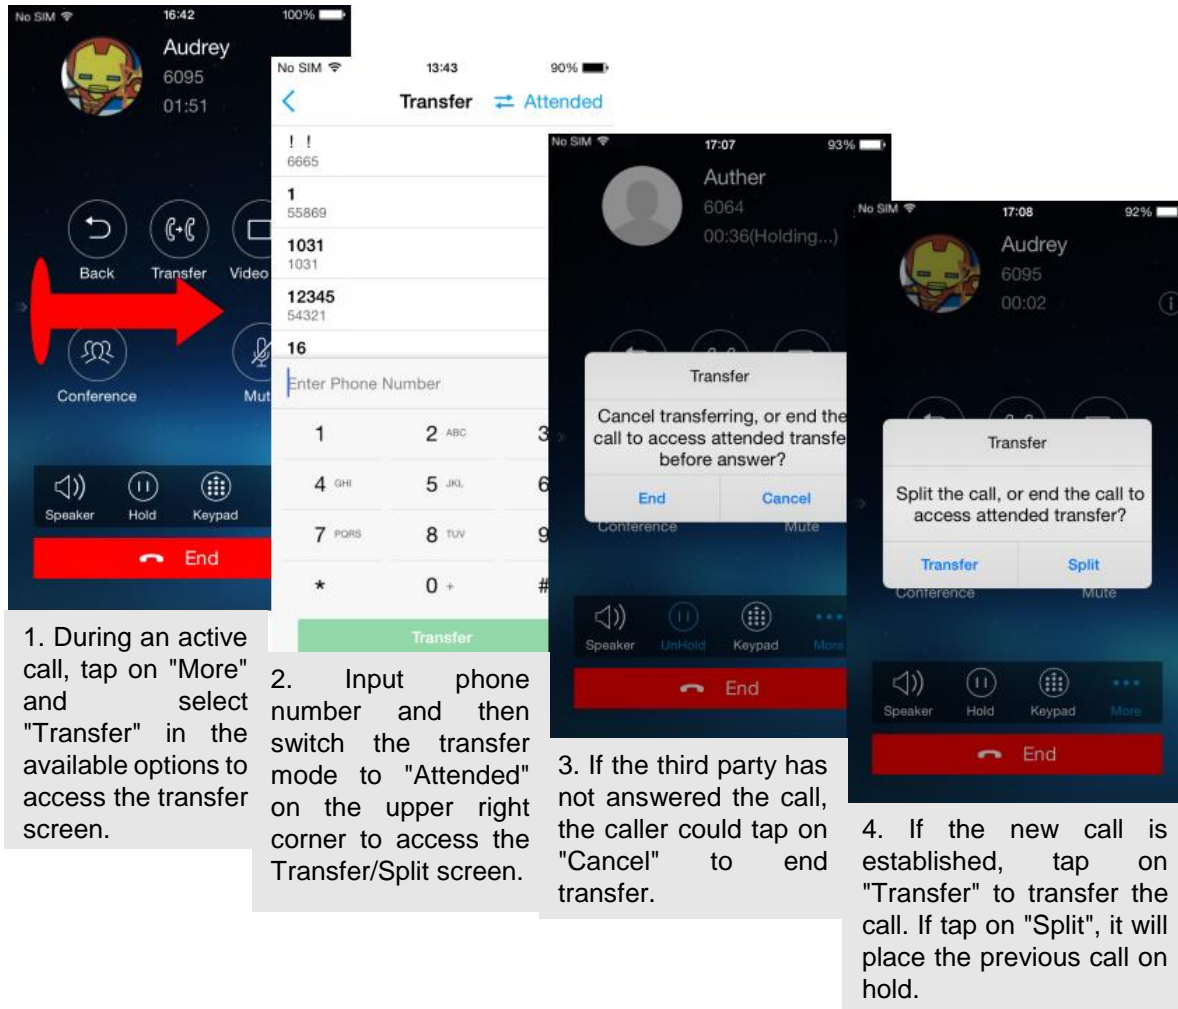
No SIM 16:42 100%

Audrey
6095
01:51

Back
Transfer
Video
Conference
Mut
Speaker
Hold
Keypad
End

1. During an active call, tap on "More" and select "Transfer" in the available options to access the transfer screen.

No SIM 13:43 90%

Transfer
Attended

! !
6665
1
55869
1031
1031
12345
54321
16

Enter Phone Number

| 1 | 2 ABC | 3 |
|---|---|---|
| 4 GHI | 5 JKL | 6 |
| 7 PQRS | 8 TUV | 9 |
| * | 0 + | # |

Transfer

2. Input phone number and then switch the transfer mode to "Attended" on the upper right corner to access the Transfer/Split screen.

No SIM 17:07 93%

Auther
6064
00:36(Holding...)

Transfer
Cancel transferring, or end the call to access attended transfe before answer?
End
Cancel

Conference
Mute
Speaker
UnHold
Keypad
More
End

3. If the third party has not answered the call, the caller could tap on "Cancel" to end transfer.

No SIM 17:08 92%

Audrey
6095
00:02

Transfer
Split the call, or end the call to access attended transfer?
Transfer
Split

Conference
Mute
Speaker
Hold
Keypad
More
End

4. If the new call is established, tap on "Transfer" to transfer the call. If tap on "Split", it will place the previous call on hold.